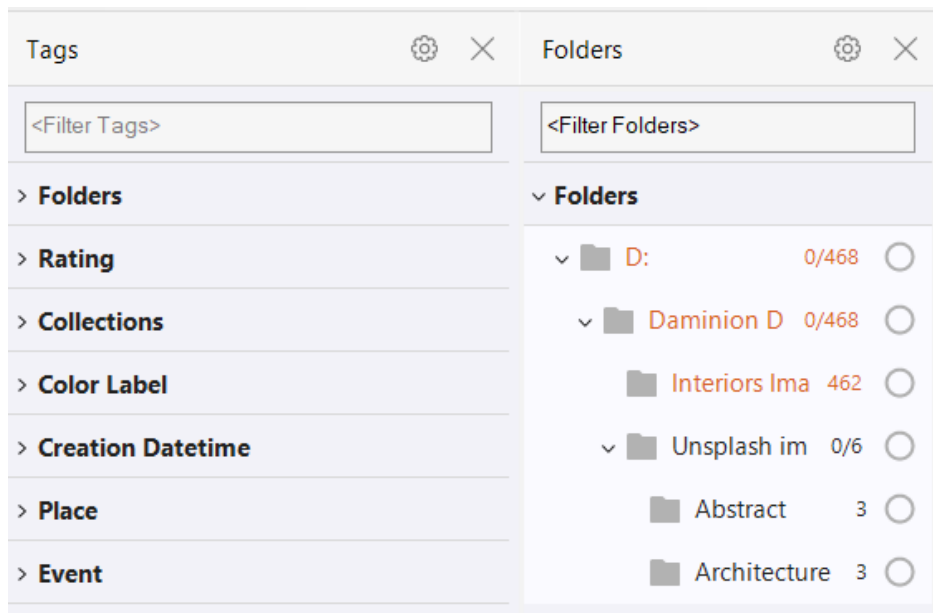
Tags

<Filter Tags>

Folders

Rating

Collections

Color Label

Creation Datetime

Place

Event

Folders

<Filter Folders>

Folders

D: 0/468

Daminion D 0/468

Interiors Ima 462

Unsplash im 0/6

Abstract 3

Architecture 3